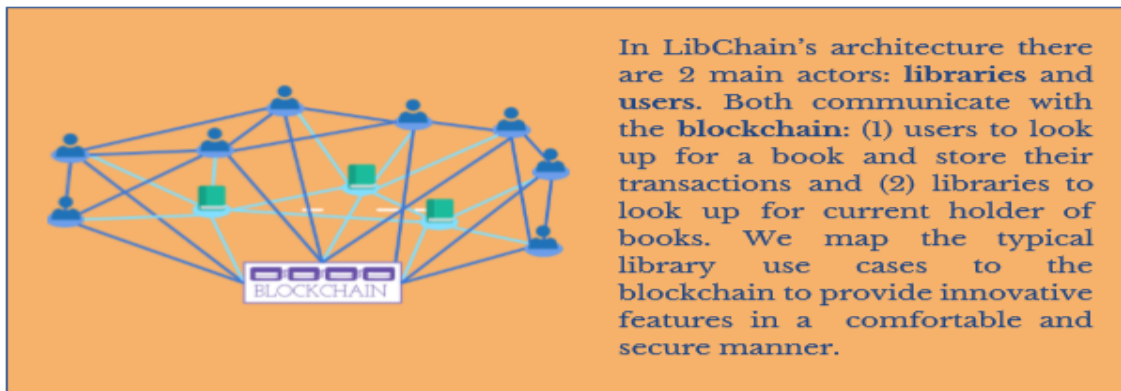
BLOCKCHAIN

In LibChain's architecture there are 2 main actors: **libraries** and **users.** Both communicate with the **blockchain**: (1) users to look up for a book and store their transactions and (2) libraries to look up for current holder of books. We map the typical library use cases to the blockchain to provide innovative features in a comfortable and secure manner.